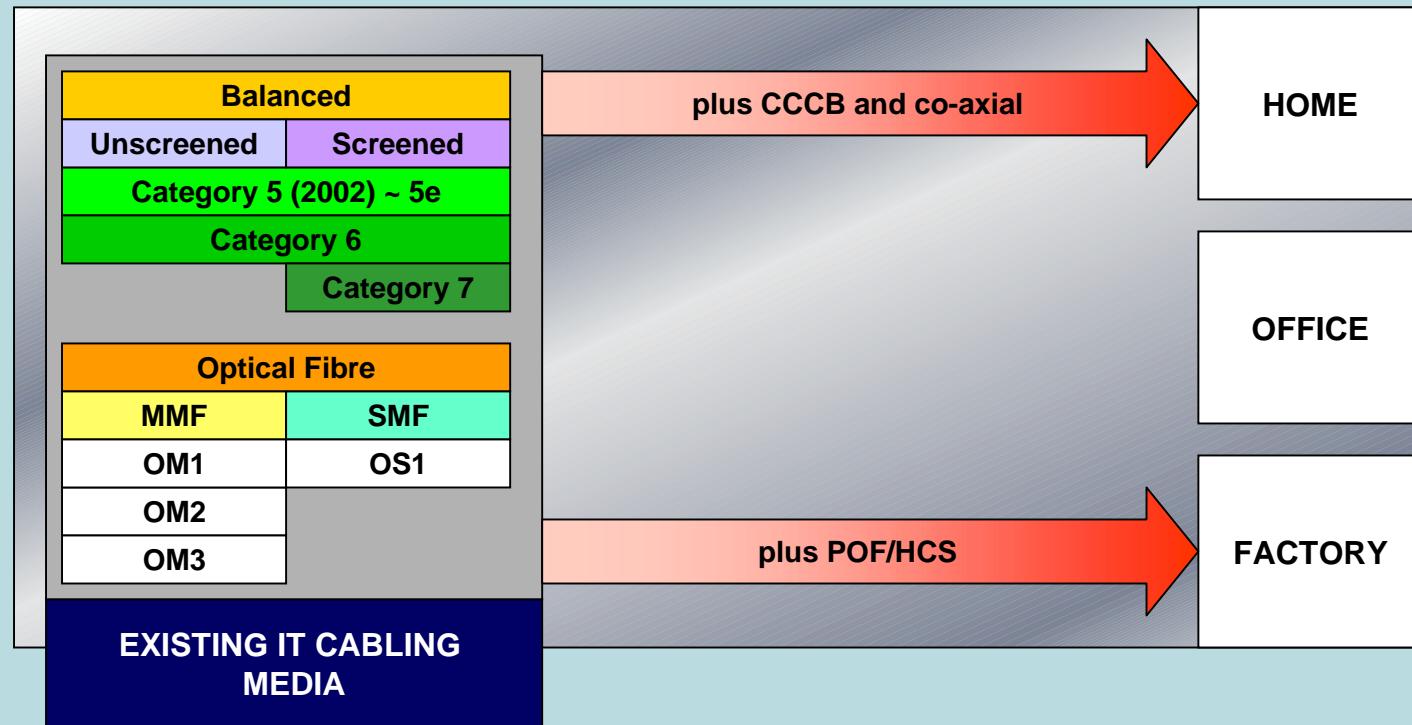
Balanced

Unscreened

Screened

Category 5 (2002) ~ 5e

Category 6

Category 7

Optical Fibre

MMF

SMF

OM1

OS1

OM2

OM3

EXISTING IT CABLING MEDIA

plus CCCB and co-axial

plus POF/HCS

HOME

OFFICE

FACTORY